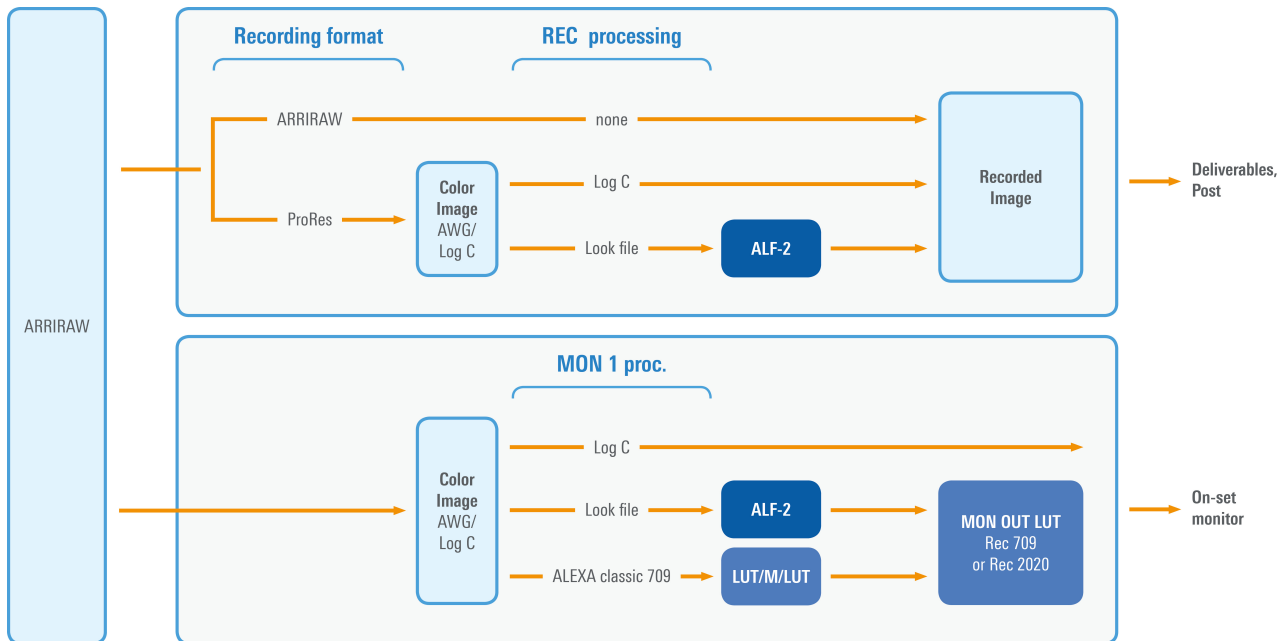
ARRIRAW

Recording format

REC processing

ARRIRAW

none

ProRes

Color Image AWG/ Log C

Log C

Look file

ALF-2

Recorded Image

Deliverables, Post

MON 1 proc.

Color Image AWG/ Log C

Log C

Look file

ALF-2

ALEXA classic 709

LUT/M/LUT

MON OUT LUT Rec 709 or Rec 2020

On-set monitor